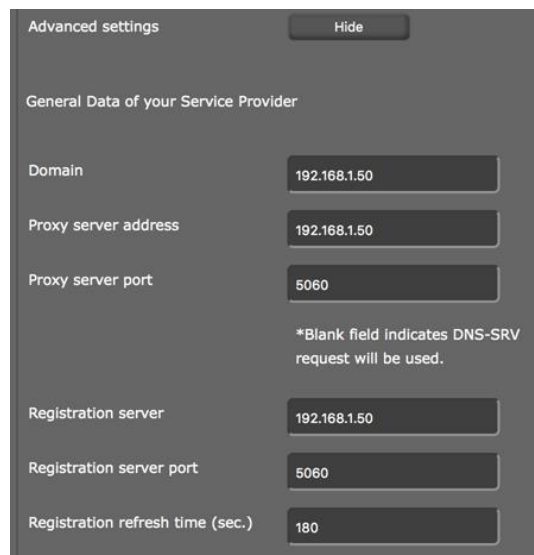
Advanced settings Hide

General Data of your Service Provider

Domain 192.168.1.50

Proxy server address 192.168.1.50

Proxy server port 5060

*Blank field indicates DNS-SRV request will be used.

Registration server 192.168.1.50

Registration server port 5060

Registration refresh time (sec.) 180